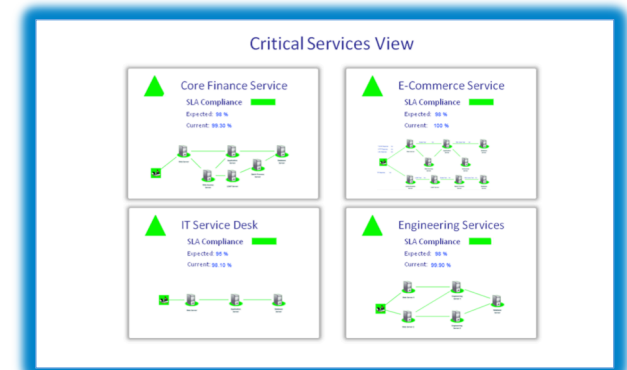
Critical Services View

Core Finance Service

SLA Compliance

Expected: 98 %

Current: 99.30 %

E-Commerce Service

SLA Compliance

Expected: 98 %

Current: 100 %

IT Service Desk

SLA Compliance

Expected: 95 %

Current: 98.10 %

Engineering Services

SLA Compliance

Expected: 96 %

Current: 99.50 %